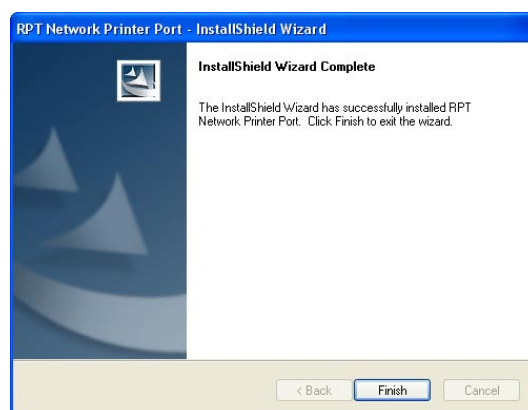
RPT Network Printer Port - InstallShield Wizard

InstallShield Wizard Complete

The InstallShield Wizard has successfully installed RPT Network Printer Port. Click Finish to exit the wizard.

< Back
Finish
Cancel